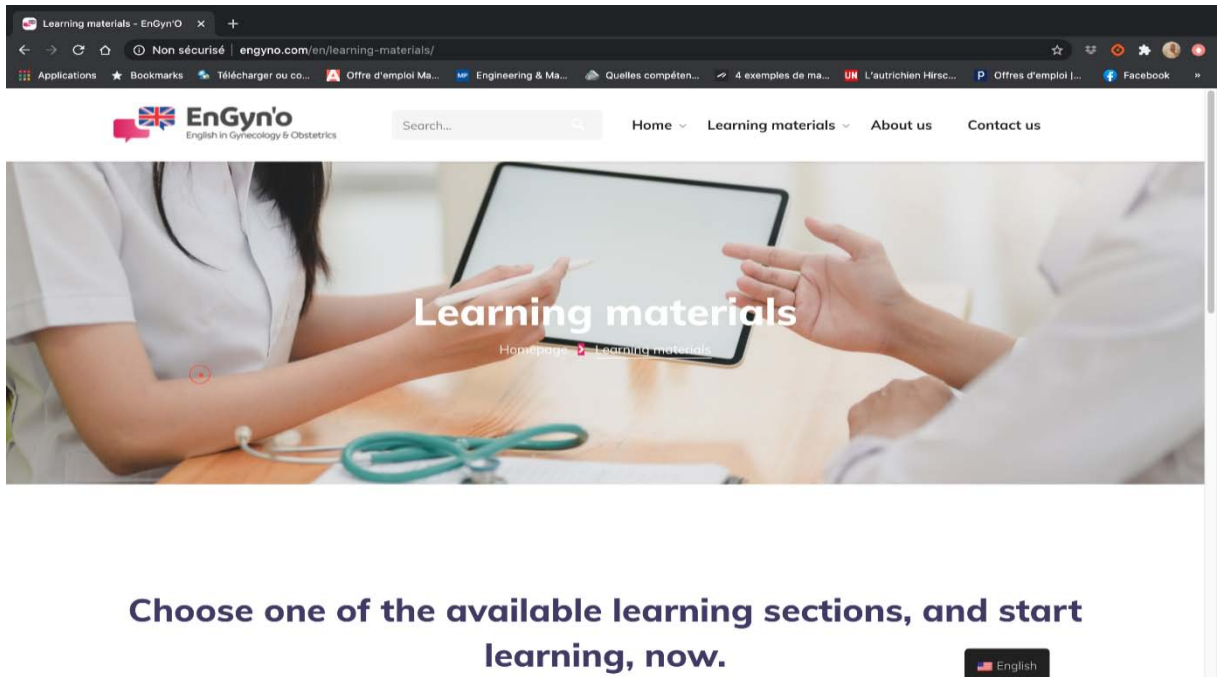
Learning materials - EnGyn'O ×

Non sécurisé | engyno.com/en/learning-materials/

Applications Bookmarks Télécharger ou co... Offre d'emploi Ma... Engineering & Ma... Quelles compéten... 4 exemples de ma... L'autrichien Hirsc... Offres d'emploi |... Facebook »

EnGyn'o
English in Gynecology & Obstetrics

Search...

Home Learning materials About us Contact us

Learning materials

Homepage > Learning materials

Choose one of the available learning sections, and start learning, now.

English